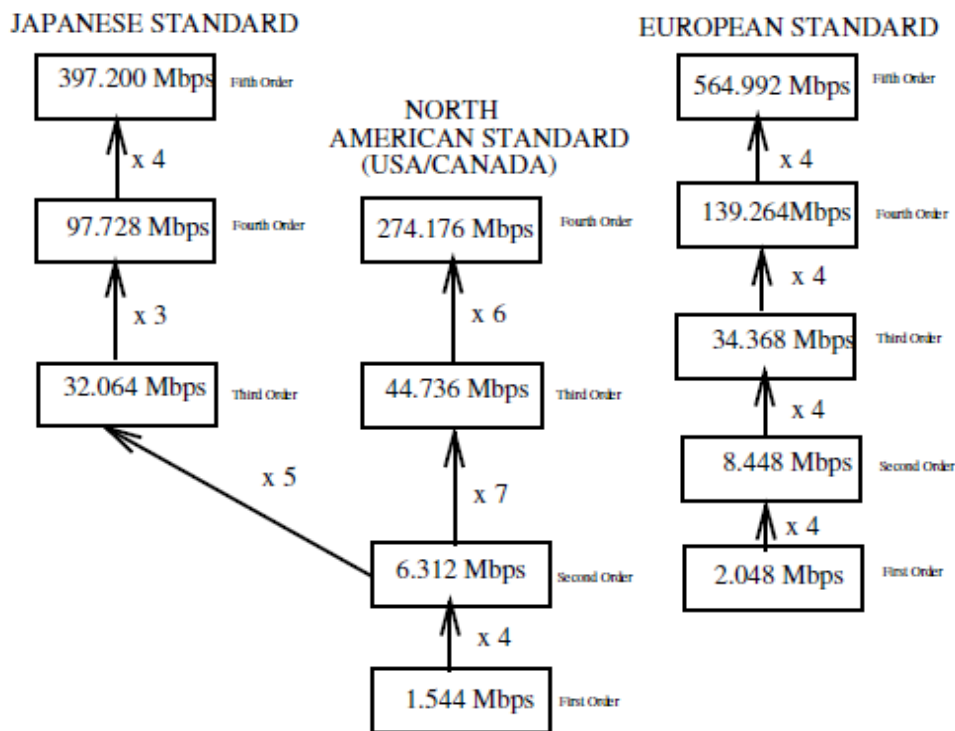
JAPANESE STANDARD

397.200 Mbps Fifth Order

x 4

97.728 Mbps Fourth Order

x 3

32.064 Mbps Third Order

x 5

NORTH AMERICAN STANDARD (USA/CANADA)

274.176 Mbps Fourth Order

x 6

44.736 Mbps Third Order

x 7

6.312 Mbps Second Order

x 4

1.544 Mbps First Order

EUROPEAN STANDARD

564.992 Mbps Fifth Order

x 4

139.264Mbps Fourth Order

x 4

34.368 Mbps Third Order

x 4

8.448 Mbps Second Order

x 4

2.048 Mbps First Order